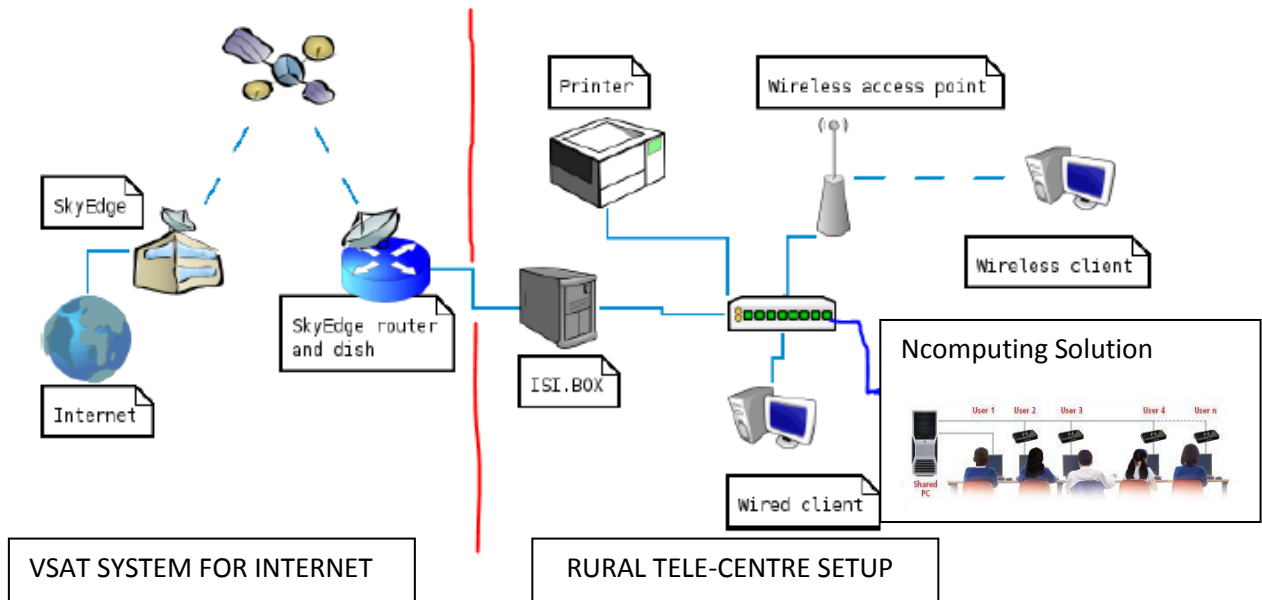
SkyEdge

Internet

SkyEdge router and dish

Printer

Wireless access point

Wireless client

ISI.BOX

Wired client

Ncomputing Solution

User 1 User 2 User 3 User 4 User n

Shared PC

VSAT SYSTEM FOR INTERNET

RURAL TELE-CENTRE SETUP